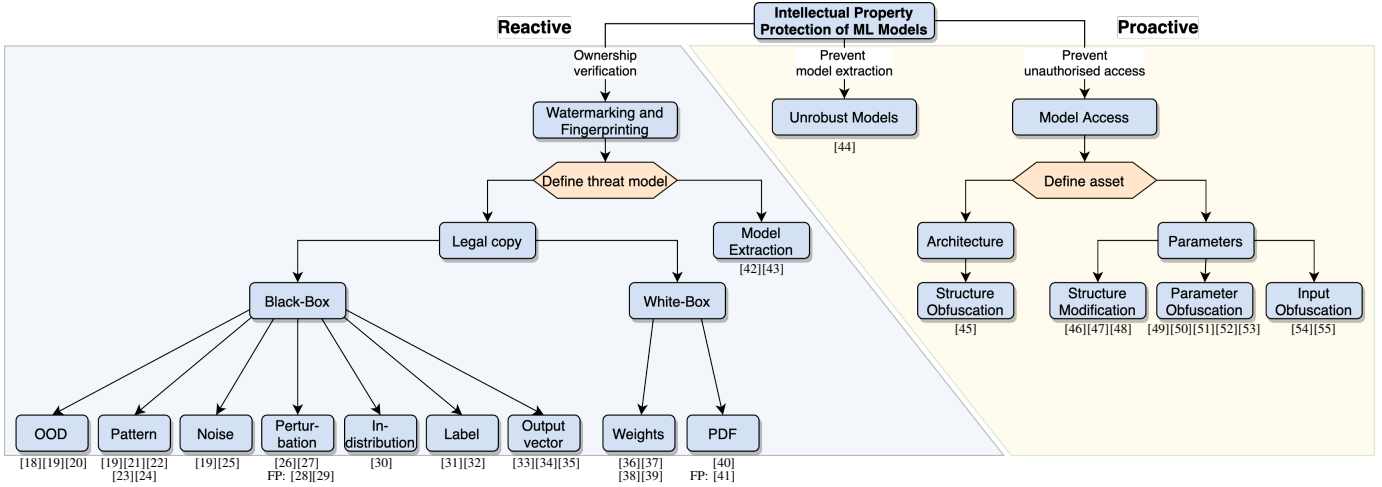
Intellectual Property Protection of ML Models

Reactive

Proactive

Ownership verification

Prevent model extraction

Prevent unauthorised access

Watermarking and Fingerprinting

Unrobust Models

[44]

Model Access

Define threat model

Define asset

Legal copy

Model Extraction

[42][43]

Architecture

Parameters

Black-Box

White-Box

Structure Obfuscation

[45]

Structure Modification

[46][47][48]

Parameter Obfuscation

[49][50][51][52][53]

Input Obfuscation

[54][55]

OOD

[18][19][20]

Pattern

[19][21][22] [23][24]

Noise

[19][25]

Perturbation

[26][27] FP: [28][29]

In-distribution

[30]

Label

[31][32]

Output vector

[33][34][35]

Weights

[36][37] [38][39]

PDF

[40] FP: [41]